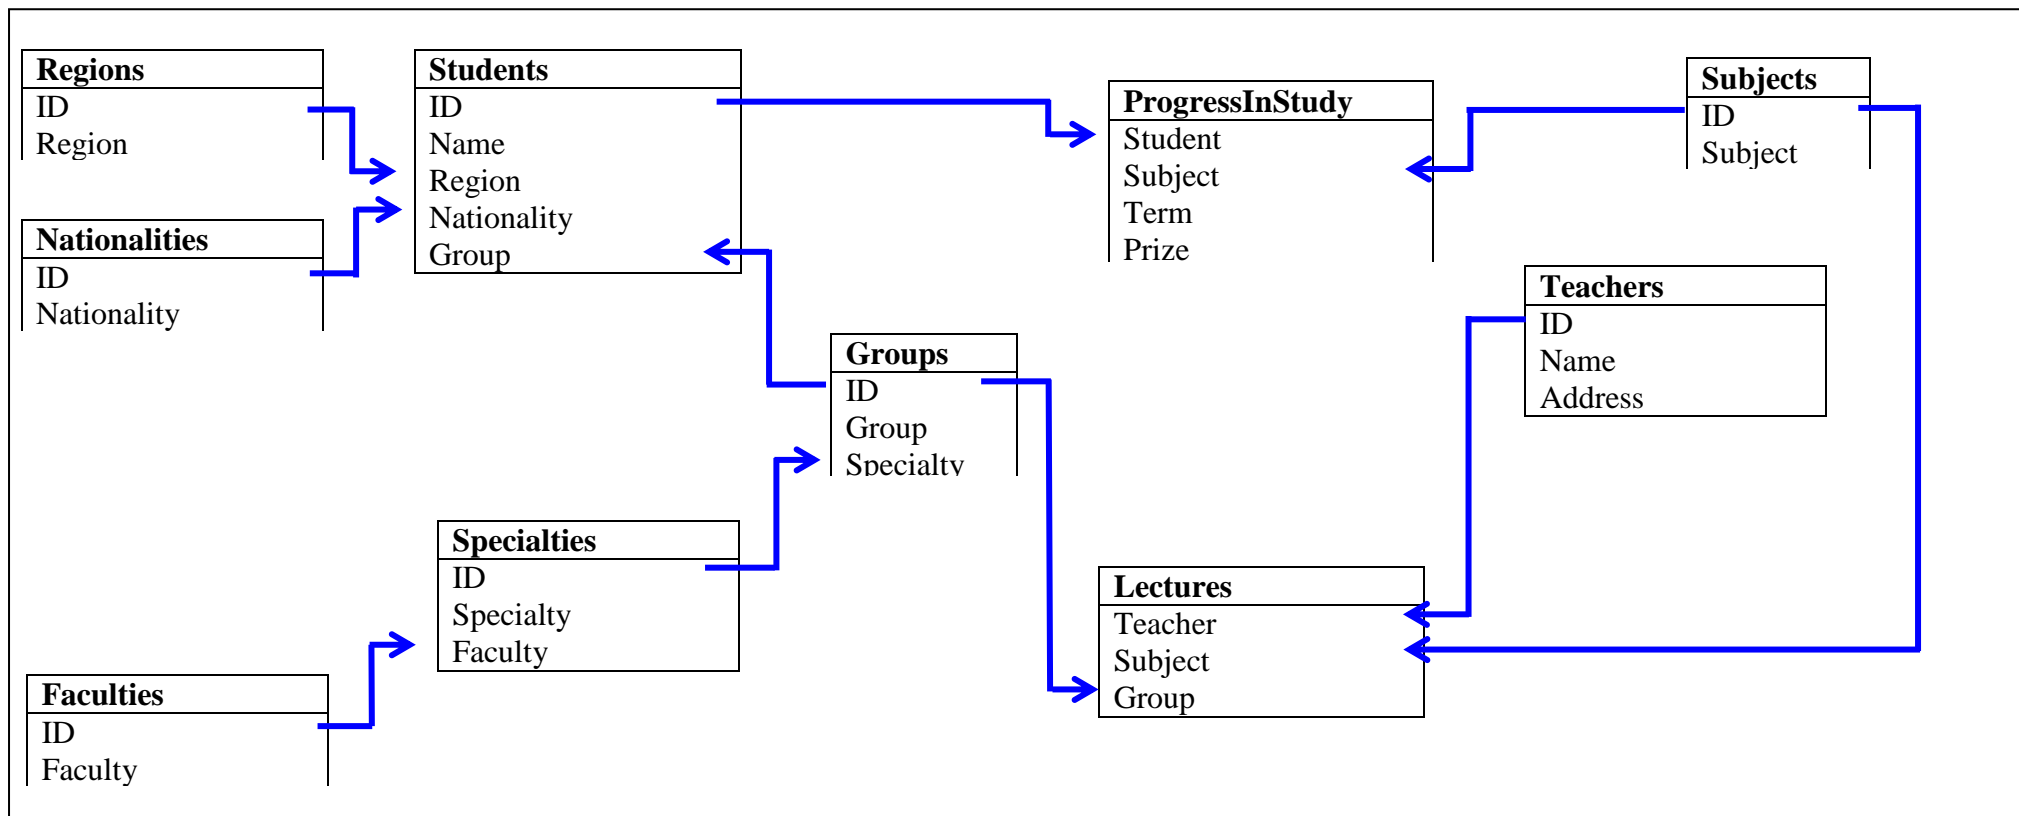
Regions
ID
Region

Nationalities
ID
Nationality

Students
ID
Name
Region
Nationality
Group

ProgressInStudy
Student
Subject
Term
Prize

Subjects
ID
Subject

Teachers
ID
Name
Address

Groups
ID
Group
Specialty

Specialties
ID
Specialty
Faculty

Lectures
Teacher
Subject
Group

Faculties
ID
Faculty